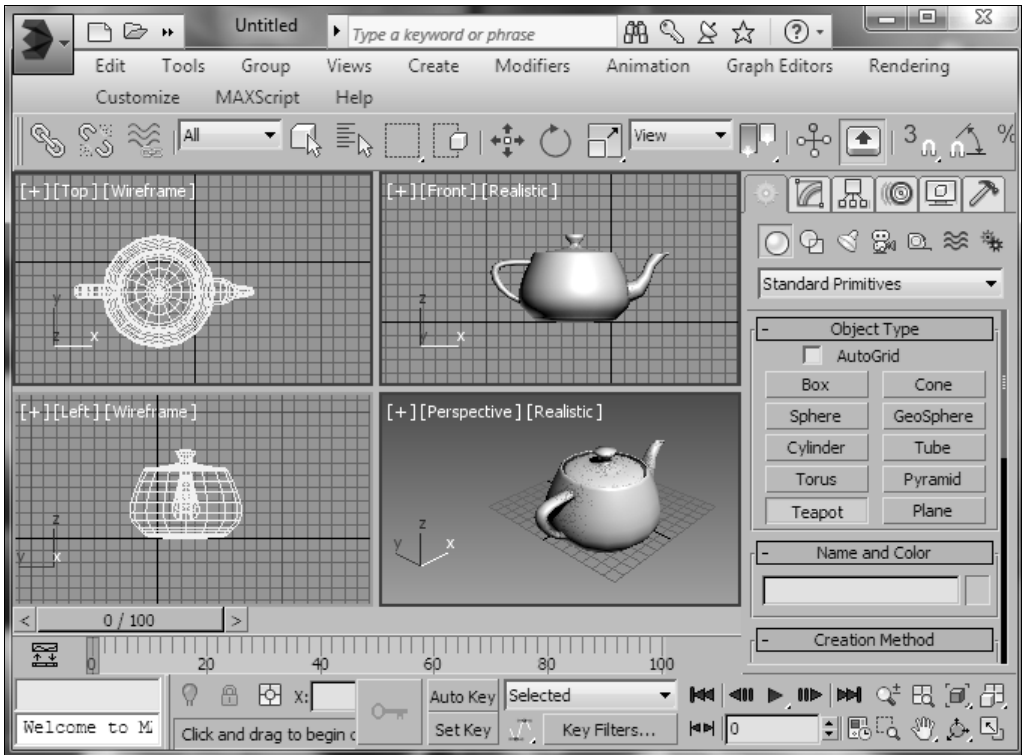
Untitled

Type a keyword or phrase

Edit Tools Group Views Create Modifiers Animation Graph Editors Rendering Customize MAXScript Help

All

View

3

%

[+] [Top] [Wireframe]

y

z x

[+] [Front] [Realistic]

z

x

[+] [Left] [Wireframe]

z

y x

[+] [Perspective] [Realistic]

z

y x

Standard Primitives

- Object Type

AutoGrid

| Box | Cone |
|---|---|
| Sphere | GeoSphere |
| Cylinder | Tube |
| Torus | Pyramid |
| Teapot | Plane |

- Name and Color

- Creation Method

< 0 / 100 >

0 20 40 60 80 100

Welcome to M

Click and drag to begin c

X:

Auto Key Selected

Set Key Key Filters...

0